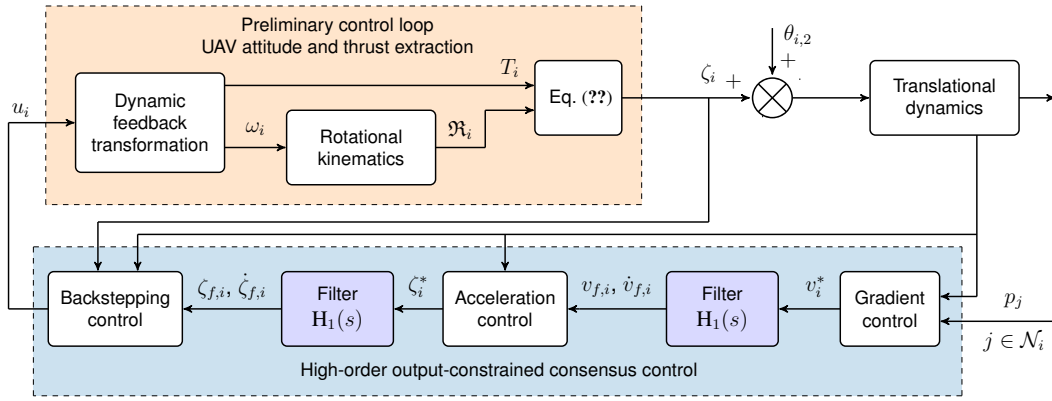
Preliminary control loop
UAV attitude and thrust extraction

$u_i$

Dynamic feedback transformation

$T_i$

$\omega_i$

Rotational kinematics

$\mathfrak{R}_i$

Eq. (??)

$\zeta_i$ +

$\theta_{i,2}$
+

Translational dynamics

Backstepping control

$\zeta_{f,i}$, $\dot{\zeta}_{f,i}$

Filter
$\mathrm{H}_1(s)$

$\zeta_i^*$

Acceleration control

$v_{f,i}$, $\dot{v}_{f,i}$

Filter
$\mathrm{H}_1(s)$

$v_i^*$

Gradient control

$p_j$

$j \in \mathcal{N}_i$

High-order output-constrained consensus control